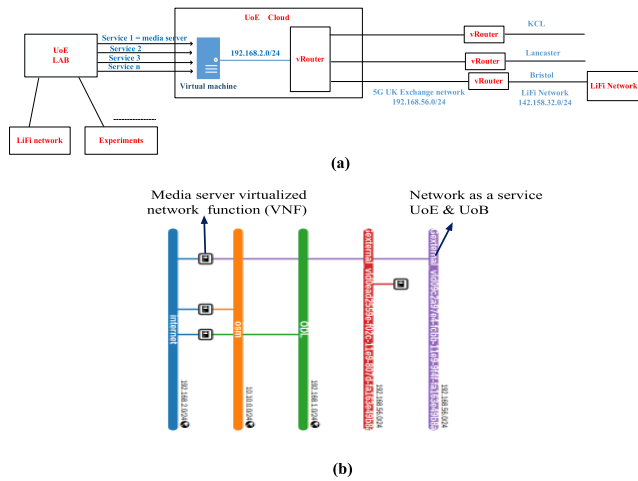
UoE LAB

Service 1 = media server
Service 2
Service 3
Service n

UoE Cloud

192.168.2.0/24

Virtual machine

vRouter

vRouter

KCL

vRouter

Lancaster

vRouter

Bristol

LiFi Network

5G UK Exchange network
192.168.56.0/24

LiFi Network
142.158.32.0/24

LiFi network

Experiments

(a)

Media server virtualized network function (VNF)

Network as a service UoE & UoB

internet

192.168.2.0/24

oam

10.10.0.0/24

ODL

192.168.1.0/24

external_videoedc559e-f02c-11e8-8074-fa163e8c6688

192.168.56.0/24

external_v5606-5ea7-f4-f26-11e8-9f6-fa163e8c6688

192.168.56.0/24

(b)